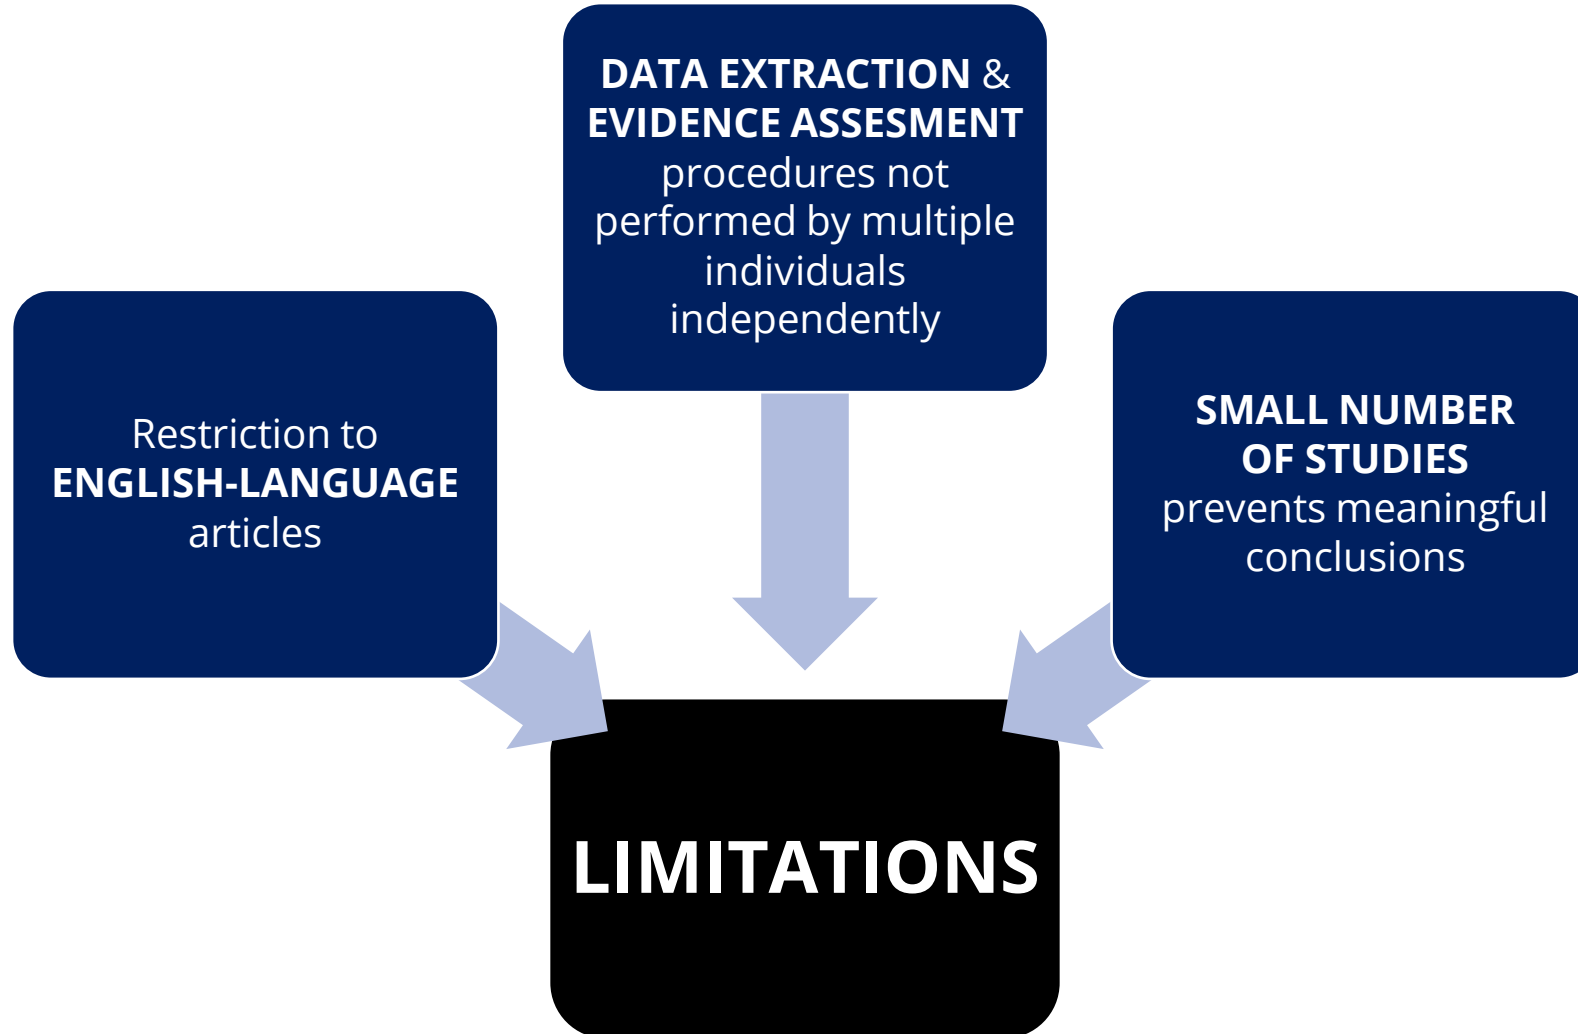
DATA EXTRACTION & EVIDENCE ASSESMENT procedures not performed by multiple individuals independently

Restriction to ENGLISH-LANGUAGE articles

SMALL NUMBER OF STUDIES prevents meaningful conclusions

LIMITATIONS